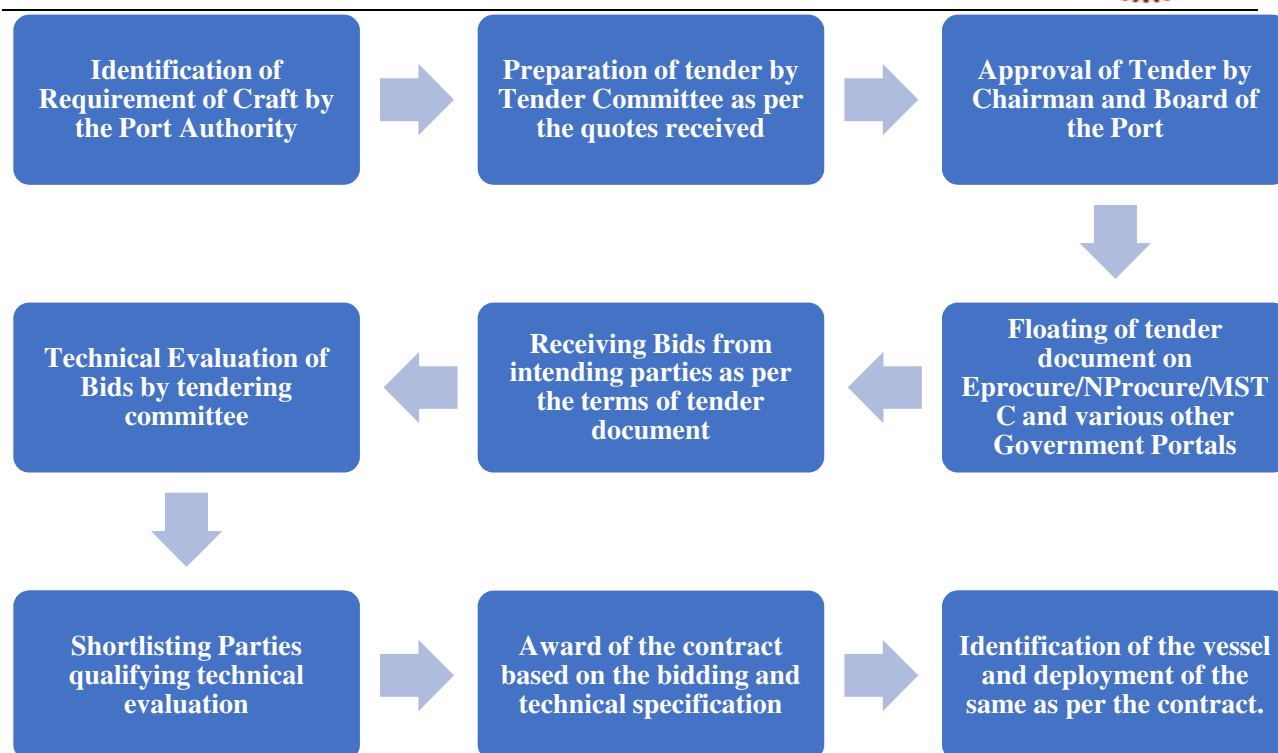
Identification of Requirement of Craft by the Port Authority

Preparation of tender by Tender Committee as per the quotes received

Approval of Tender by Chairman and Board of the Port

Floating of tender document on Eprocure/NProcure/MSTC and various other Government Portals

Receiving Bids from intending parties as per the terms of tender document

Technical Evaluation of Bids by tendering committee

Shortlisting Parties qualifying technical evaluation

Award of the contract based on the bidding and technical specification

Identification of the vessel and deployment of the same as per the contract.